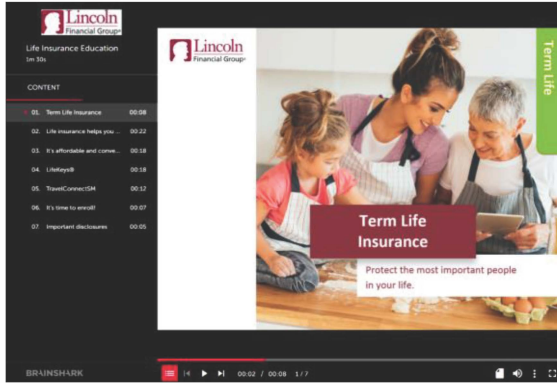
Lincoln Financial Group

Life Insurance Education
1m 30s

CONTENT

01. Term Life Insurance 00:08
02. Life insurance helps you ... 00:22
03. It's affordable and conve... 00:18
04. LifeKeys® 00:18
05. TravelConnectSM 00:12
06. It's time to enroll! 00:07
07. Important disclosures 00:05

Lincoln Financial Group

Term Life

Term Life Insurance

Protect the most important people in your life.

BRAINSHARK

00:02 / 00:08 1 / 7